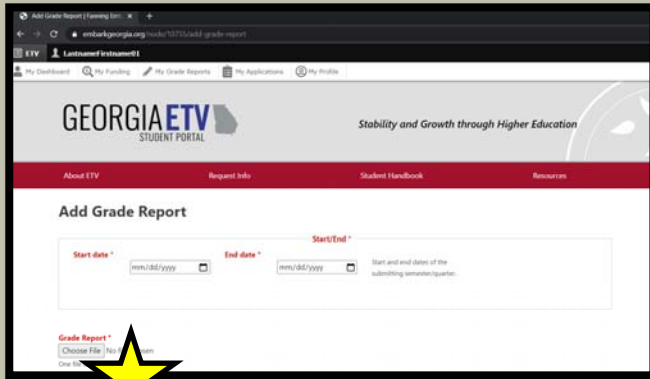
Add Grade Report | Fostering Ent... ×  +

embarkgeorgia.org/node/10715/add-grade-report

ETV  LastnameFirstname01

My Dashboard  My Funding  My Grade Reports  My Applications  My Profile

GEORGIA ETV STUDENT PORTAL

Stability and Growth through Higher Education

About ETV  Request Info  Student Handbook  Resources

Add Grade Report

Start/End *

Start date *  mm/dd/yyyy

End date *  mm/dd/yyyy

Start and end dates of the submitting semester/quarter.

Grade Report *

Choose File  No f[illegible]sen

One fil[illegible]